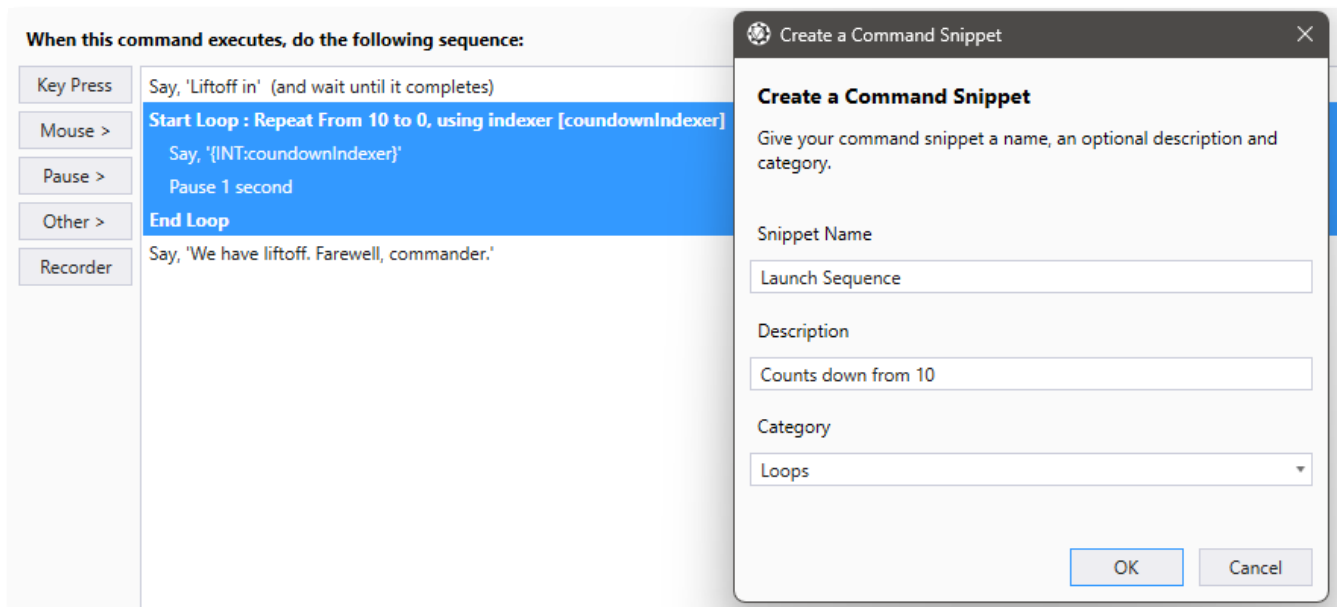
When this command executes, do the following sequence:

Key Press
Mouse >
Pause >
Other >
Recorder

Say, 'Liftoff in' (and wait until it completes)
Start Loop : Repeat From 10 to 0, using indexer [coundownIndexer]
Say, '{INT:coundownIndexer}'
Pause 1 second
End Loop
Say, 'We have liftoff. Farewell, commander.'

Create a Command Snippet

Create a Command Snippet

Give your command snippet a name, an optional description and category.

Snippet Name

Launch Sequence

Description

Counts down from 10

Category

Loops

OK
Cancel